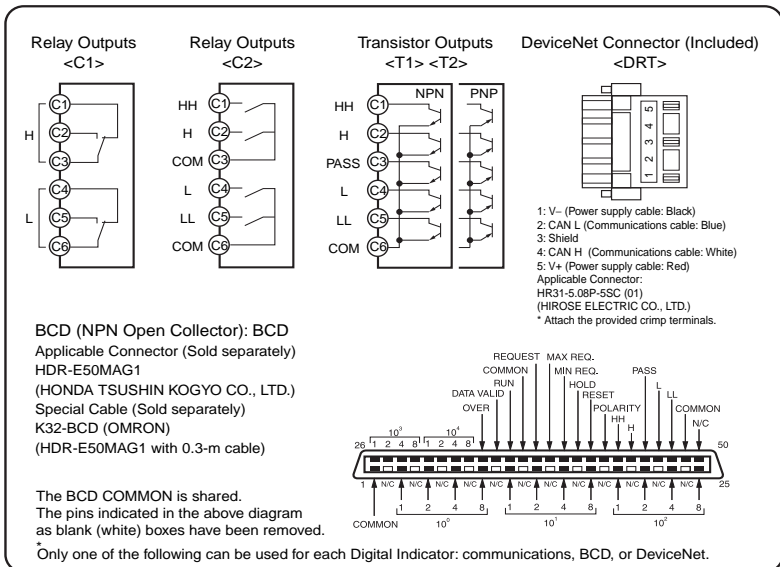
Relay Outputs <C1>

H
L
C1
C2
C3
C4
C5
C6

Relay Outputs <C2>

HH
H
COM
L
LL
COM
C1
C2
C3
C4
C5
C6

Transistor Outputs <T1> <T2>

NPN
PNP
HH
H
PASS
L
LL
COM
C1
C2
C3
C4
C5
C6

DeviceNet Connector (Included) <DRT>

5
4
3
2
1

1: V− (Power supply cable: Black)
2: CAN L (Communications cable: Blue)
3: Shield
4: CAN H (Communications cable: White)
5: V+ (Power supply cable: Red)
Applicable Connector:
HR31-5.08P-5SC (01)
(HIROSE ELECTRIC CO., LTD.)
* Attach the provided crimp terminals.

BCD (NPN Open Collector): BCD
Applicable Connector (Sold separately)
HDR-E50MAG1
(HONDA TSUSHIN KOGYO CO., LTD.)
Special Cable (Sold separately)
K32-BCD (OMRON)
(HDR-E50MAG1 with 0.3-m cable)

REQUEST
MAX REQ.
COMMON
MIN REQ.
RUN
HOLD
DATA VALID
RESET
OVER
POLARITY
PASS
HH
L
H
LL
COMMON
N/C

$10^3$
$10^4$
26 1 2 4 8 1 2 4 8
50
1 N/C N/C N/C N/C N/C N/C N/C N/C N/C N/C N/C N/C N/C N/C 25
1 2 4 8 1 2 4 8 1 2 4 8
COMMON $10^0$ $10^1$ $10^2$

The BCD COMMON is shared.
The pins indicated in the above diagram as blank (white) boxes have been removed.

* Only one of the following can be used for each Digital Indicator: communications, BCD, or DeviceNet.